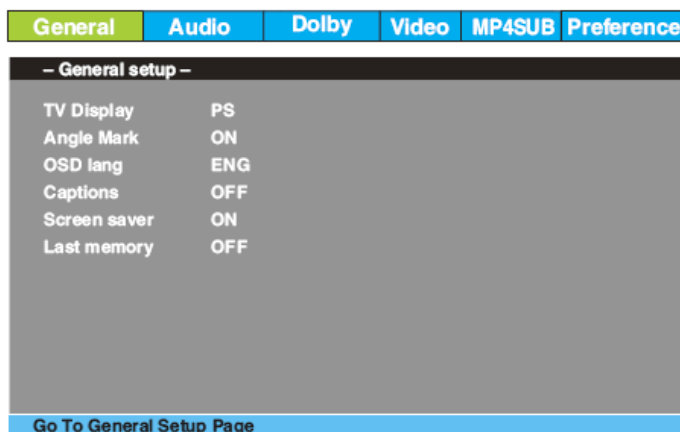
General | Audio | Dolby | Video | MP4SUB | Preference

– General setup –

| | |
|---|---|
| TV Display | PS |
| Angle Mark | ON |
| OSD lang | ENG |
| Captions | OFF |
| Screen saver | ON |
| Last memory | OFF |

Go To General Setup Page